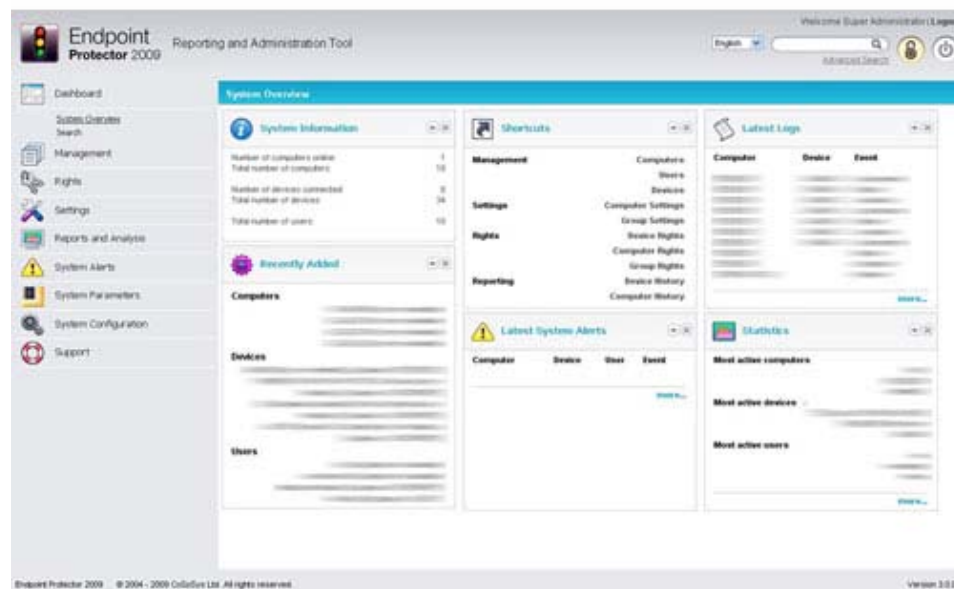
Endpoint Protector 2009 Reporting and Administration Tool

Welcome Super Administrator | Logo

English

Advanced Search

Dashboard

System Overview

Search

Management

Rights

Settings

Reports and Analysis

System Alerts

System Parameters

System Configuration

Support

System Overview

System Information

Number of computers online 1
Total number of computers 10

Number of devices connected 9
Total number of devices 34

Total number of users 10

Recently Added

Computers

Devices

Users

Shortcuts

| | |
|---|---|
| Management | Computers |
| | Users |
| | Devices |
| Settings | Computer Settings |
| | Group Settings |
| Rights | Device Rights |
| | Computer Rights |
| | Group Rights |
| Reporting | Device History |
| | Computer History |

Latest System Alerts

| Computer | Device | User | Event |
|---|---|---|---|

more...

Latest Logs

| Computer | Device | Event |
|---|---|---|

more...

Statistics

Most active computers

Most active devices

Most active users

more...

Endpoint Protector 2009 © 2004 - 2009 CoSoSys Ltd. All rights reserved.

Version 3.0.